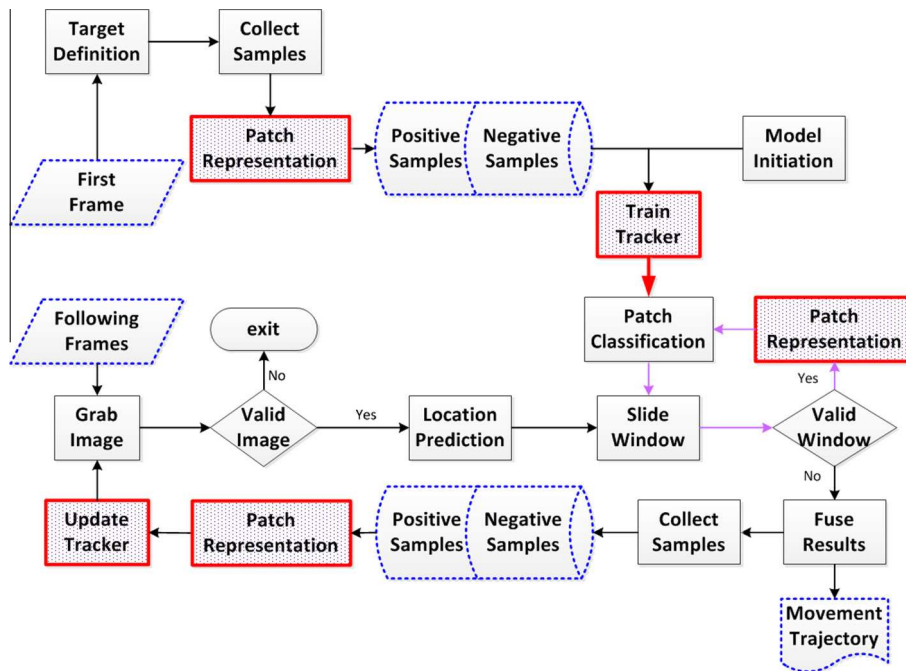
Target Definition

Collect Samples

Patch Representation

Positive Samples

Negative Samples

Model Initiation

First Frame

Train Tracker

Following Frames

exit

Patch Classification

Patch Representation

No

Yes

Grab Image

Valid Image

Yes

Location Prediction

Slide Window

Valid Window

No

Update Tracker

Patch Representation

Positive Samples

Negative Samples

Collect Samples

Fuse Results

Movement Trajectory